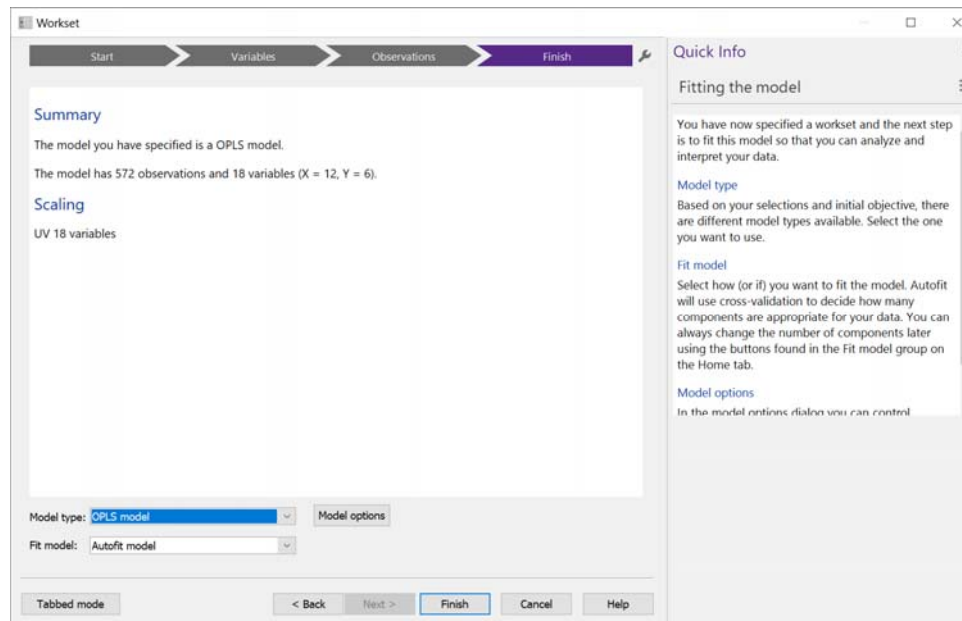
Workset

Start
Variables
Observations
Finish

Summary

The model you have specified is a OPLS model.

The model has 572 observations and 18 variables (X = 12, Y = 6).

Scaling

UV 18 variables

Model type: OPLS model
Model options
Fit model: Autofit model

Tabbed mode
< Back
Next >
Finish
Cancel
Help

Quick Info

Fitting the model

You have now specified a workset and the next step is to fit this model so that you can analyze and interpret your data.

Model type

Based on your selections and initial objective, there are different model types available. Select the one you want to use.

Fit model

Select how (or if) you want to fit the model. Autofit will use cross-validation to decide how many components are appropriate for your data. You can always change the number of components later using the buttons found in the Fit model group on the Home tab.

Model options

In the model options dialog you can control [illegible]